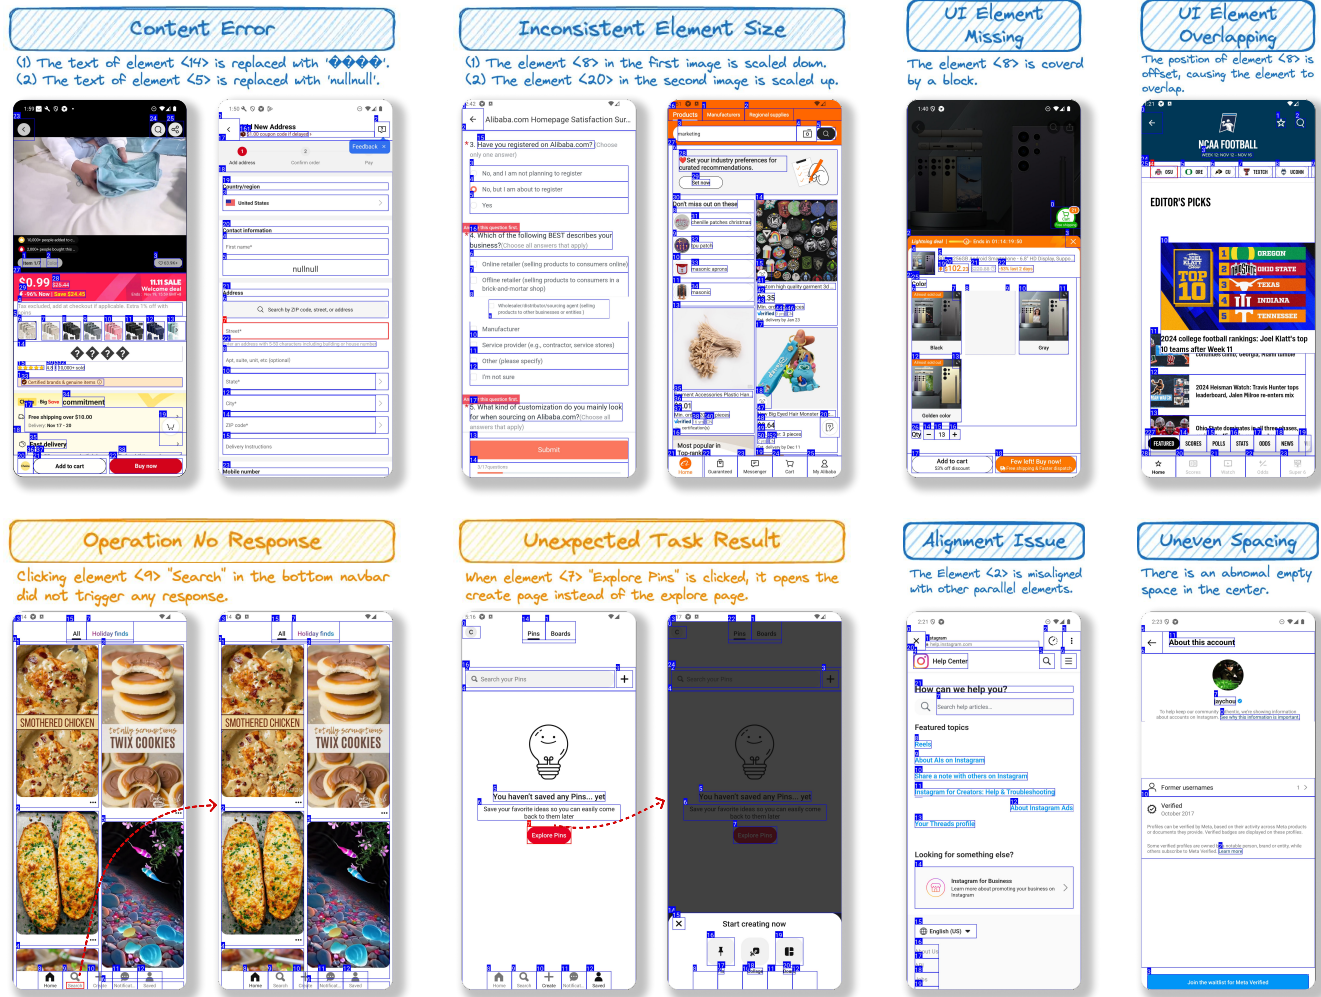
Content Error

(1) The text of element <14> is replaced with '����'.
(2) The text of element <5> is replaced with 'nullnull'.

Inconsistent Element Size

(1) The element <8> in the first image is scaled down.
(2) The element <20> in the second image is scaled up.

UI Element Missing

The element <8> is coverd by a block.

UI Element Overlapping

The position of element <8> is offset, causing the element to overlap.

$0.99
11.11 SALE
Welcome deal
Big Save commitment
Free shipping over $10.00
Fast delivery
Add to cart
Buy now

New Address
Feedback
Country/region
United States
Contact information
First name*
nullnull
Address
Search by ZIP code, street, or address
Street*
State*
City*
ZIP code*
Delivery instructions
Mobile number

Alibaba.com Homepage Satisfaction Sur...
3. Have you registered on Alibaba.com?
No, and I am not planning to register
No, but I am about to register
Yes
4. Which of the following BEST describes your business?
Online retailer (selling products to consumers online)
Manufacturer
Service provider (e.g., contractor, service stores)
Other (please specify)
I'm not sure
5. What kind of customization do you mainly look for when sourcing on Alibaba.com?
Submit

Products
Manufacturers
Regional supplies
Set your industry preferences for curated recommendations.
Set now
Don't miss out on these
Most popular in
Home
Guaranteed
Messenger
Cart
My Alibaba

Lightning deal
Color
Black
Gray
Golden color
Qty
13
Add to cart
Few left! Buy now!

NCAA FOOTBALL
EDITOR'S PICKS
TOP 10
OREGON
OHIO STATE
TEXAS
INDIANA
TENNESSEE
2024 college football rankings: Joel Klatt's top 10 teams after Week 11
2024 Heisman Watch: Travis Hunter tops leaderboard, Jalen Milroe re-enters mix
FEATURED
SCORES
POLLS
STATS
ODDS
NEWS
Home

Operation No Response

Clicking element <9> "Search" in the bottom navbar did not trigger any response.

Unexpected Task Result

When element <7> "Explore Pins" is clicked, it opens the create page instead of the explore page.

Alignment Issue

The Element <2> is misaligned with other parallel elements.

Uneven Spacing

There is an abnormal empty space in the center.

All
Holiday finds
SMOTHERED CHICKEN
TWIX COOKIES
Home
Search
Create
Notifications
Saved

Pins
Boards
Search your Pins
You haven't saved any Pins... yet
Save your favorite ideas so you can easily come back to them later
Explore Pins
Start creating now

Instagram
Help Center
How can we help you?
Search help articles...
Featured topics
Reels
About AIs on Instagram
Share a note with others on Instagram
Instagram for Creators: Help & Troubleshooting
About Instagram Ads
Your Threads profile
Looking for something else?
Instagram for Business
English (US)

About this account
Former usernames
Verified
October 2017
Join the waitlist for Meta Verified